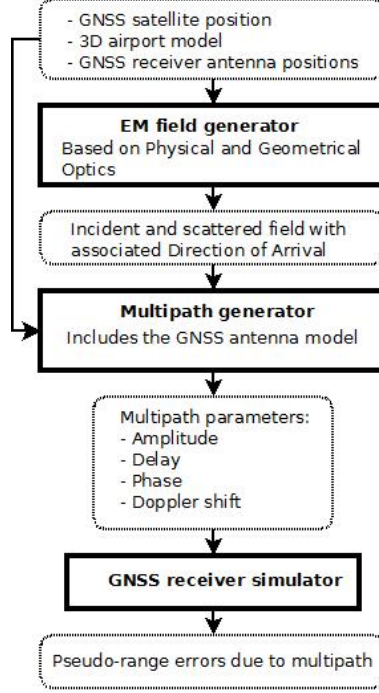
- GNSS satellite position
- 3D airport model
- GNSS receiver antenna positions

EM field generator
Based on Physical and Geometrical Optics

Incident and scattered field with associated Direction of Arrival

Multipath generator
Includes the GNSS antenna model

Multipath parameters:
- Amplitude
- Delay
- Phase
- Doppler shift

GNSS receiver simulator

Pseudo-range errors due to multipath